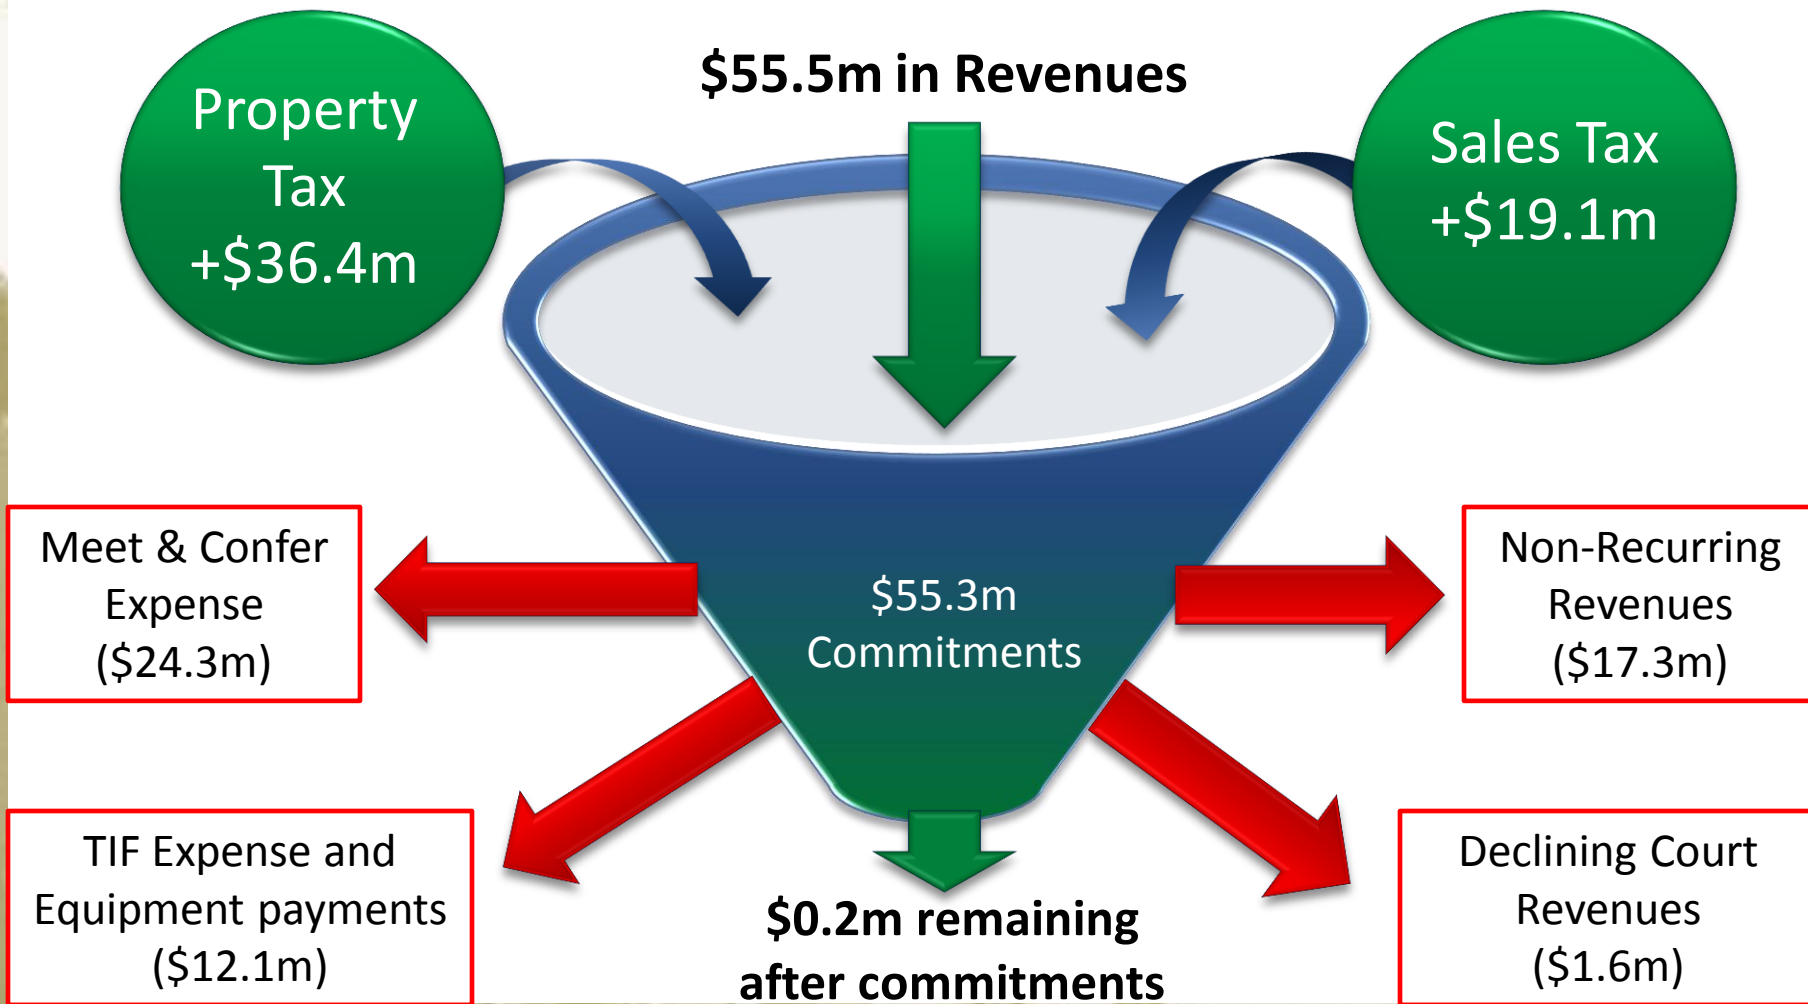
Property Tax +$36.4m

$55.5m in Revenues

Sales Tax +$19.1m

Meet & Confer Expense ($24.3m)

$55.3m Commitments

Non-Recurring Revenues ($17.3m)

TIF Expense and Equipment payments ($12.1m)

$0.2m remaining after commitments

Declining Court Revenues ($1.6m)